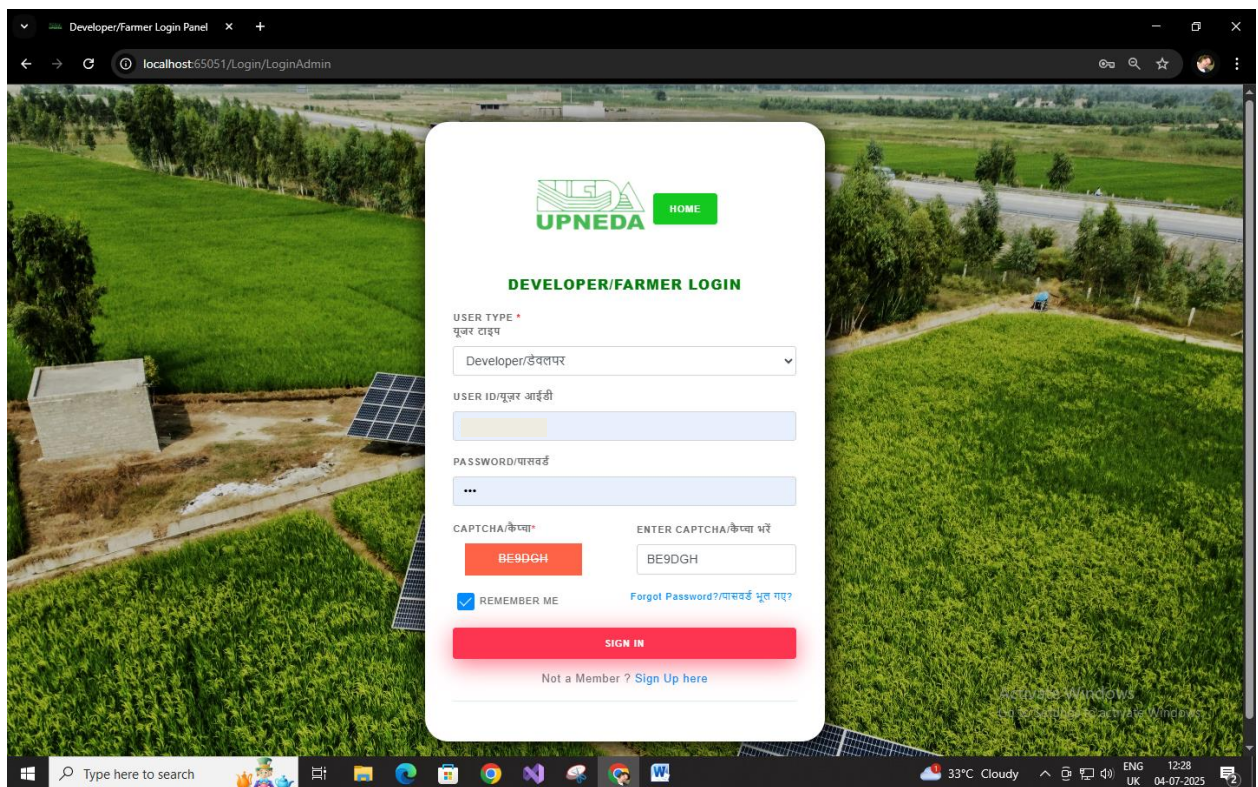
Developer/Farmer Login Panel ×

localhost:65051/Login/LoginAdmin

UPNEDA

HOME

DEVELOPER/FARMER LOGIN

USER TYPE *
यूजर टाइप

Developer/डेवलपर

USER ID/यूज़र आईडी

PASSWORD/पासवर्ड

•••

CAPTCHA/कैप्चा*

BE9DGH

ENTER CAPTCHA/कैप्चा भरें

BE9DGH

REMEMBER ME

Forgot Password?/पासवर्ड भूल गए?

SIGN IN

Not a Member ? Sign Up here

Activate Windows
Go to Settings to activate Windows.

Type here to search

33°C Cloudy

ENG
UK

12:28
04-07-2025